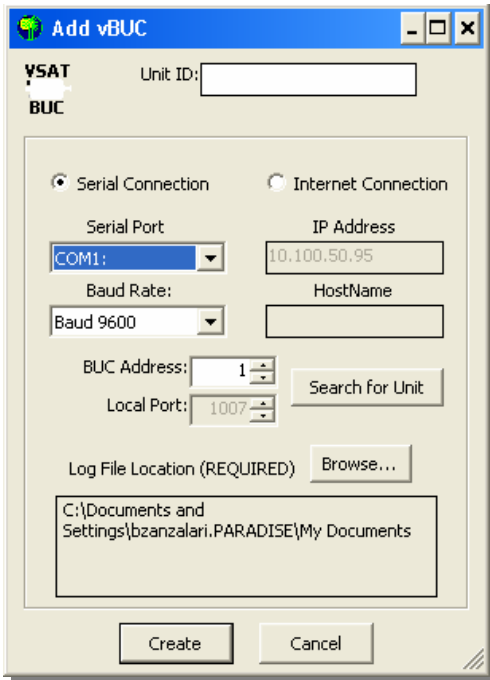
Add vBUC

VSAT
BUC

Unit ID:

Serial Connection
Internet Connection

Serial Port
COM1:

IP Address
10.100.50.95

Baud Rate:
Baud 9600

HostName

BUC Address: 1
Local Port: 1007

Search for Unit

Log File Location (REQUIRED)
Browse...

C:\Documents and Settings\bzanzalari.PARADISE\My Documents

Create
Cancel